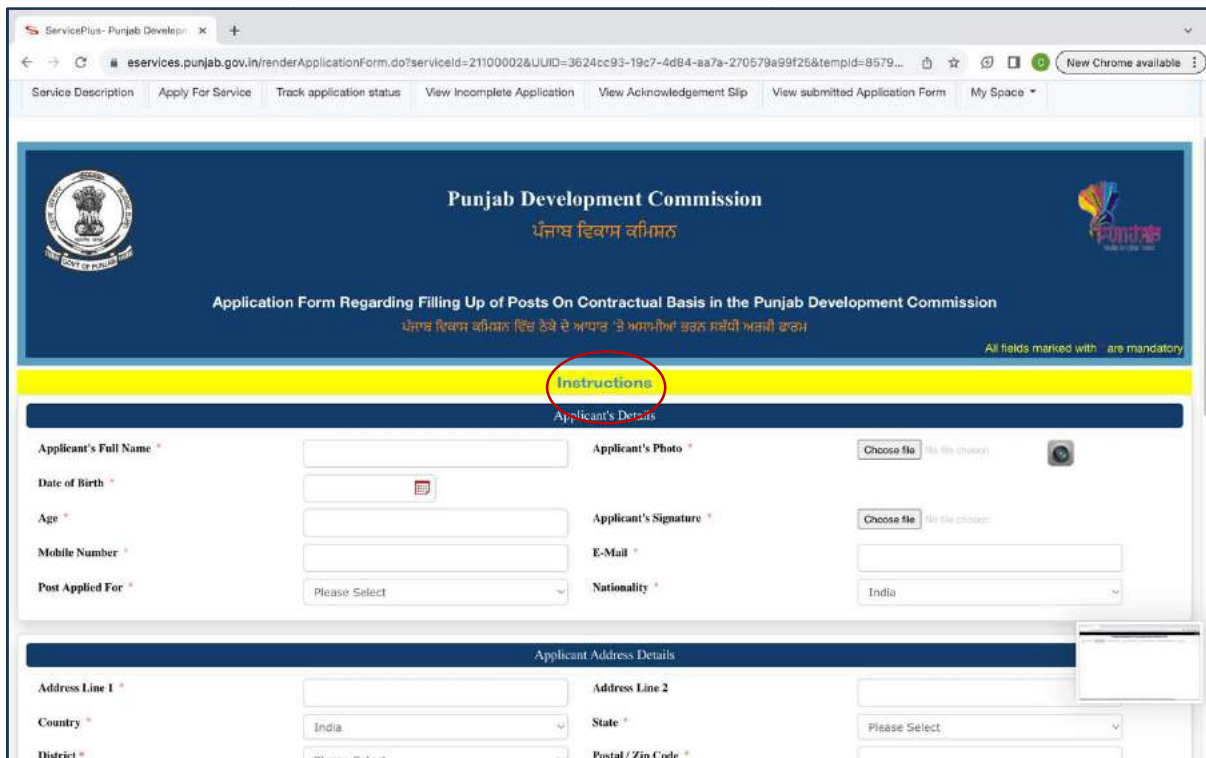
ServicePlus- Punjab Developm ×

eservices.punjab.gov.in/renderApplicationForm.do?serviceId=21100002&UUID=3624cc93-19c7-4d84-aa7a-270579a99f25&tempId=8579...

New Chrome available

Service Description | Apply For Service | Track application status | View Incomplete Application | View Acknowledgement Slip | View submitted Application Form | My Space

GOVT OF PUNJAB

Punjab Development Commission
ਪੰਜਾਬ ਵਿਕਾਸ ਕਮਿਸ਼ਨ

Punjab

Application Form Regarding Filling Up of Posts On Contractual Basis in the Punjab Development Commission
ਪੰਜਾਬ ਵਿਕਾਸ ਕਮਿਸ਼ਨ ਵਿੱਚ ਠੇਕੇ ਦੇ ਆਧਾਰ 'ਤੇ ਅਸਾਮੀਆਂ ਭਰਨ ਸਬੰਧੀ ਅਰਜ਼ੀ ਫਾਰਮ

All fields marked with are mandatory

Instructions

Applicant's Details

Applicant's Full Name *
Applicant's Photo * Choose file No file chosen
Date of Birth *
Age *
Applicant's Signature * Choose file No file chosen
Mobile Number *
E-Mail *
Post Applied For * Please Select
Nationality * India

Applicant Address Details

Address Line 1 *
Address Line 2
Country * India
State * Please Select
District *
Postal / Zip Code *